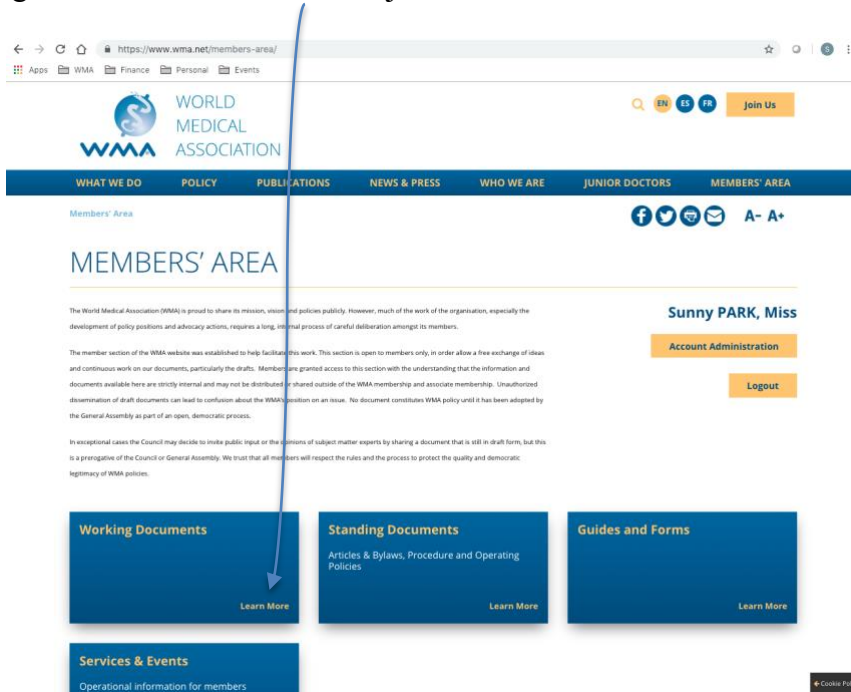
https://www.wma.net/members-area/

Apps WMA Finance Personal Events

WMA WORLD MEDICAL ASSOCIATION

EN ES FR Join Us

WHAT WE DO POLICY PUBLICATIONS NEWS & PRESS WHO WE ARE JUNIOR DOCTORS MEMBERS' AREA

Members' Area

A- A+

MEMBERS' AREA

The World Medical Association (WMA) is proud to share its mission, vision and policies publicly. However, much of the work of the organisation, especially the development of policy positions and advocacy actions, requires a long, internal process of careful deliberation amongst its members.

The member section of the WMA website was established to help facilitate this work. This section is open to members only, in order allow a free exchange of ideas and continuous work on our documents, particularly the drafts. Members are granted access to this section with the understanding that the information and documents available here are strictly internal and may not be distributed or shared outside of the WMA membership and associate membership. Unauthorized dissemination of draft documents can lead to confusion about the WMA's position on an issue. No document constitutes WMA policy until it has been adopted by the General Assembly as part of an open, democratic process.

In exceptional cases the Council may decide to invite public input or the opinions of subject matter experts by sharing a document that is still in draft form, but this is a prerogative of the Council or General Assembly. We trust that all members will respect the rules and the process to protect the quality and democratic legitimacy of WMA policies.

Sunny PARK, Miss

Account Administration

Logout

Working Documents

Learn More

Standing Documents

Articles & Bylaws, Procedure and Operating Policies

Learn More

Guides and Forms

Learn More

Services & Events

Operational information for members

Cookie Po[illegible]